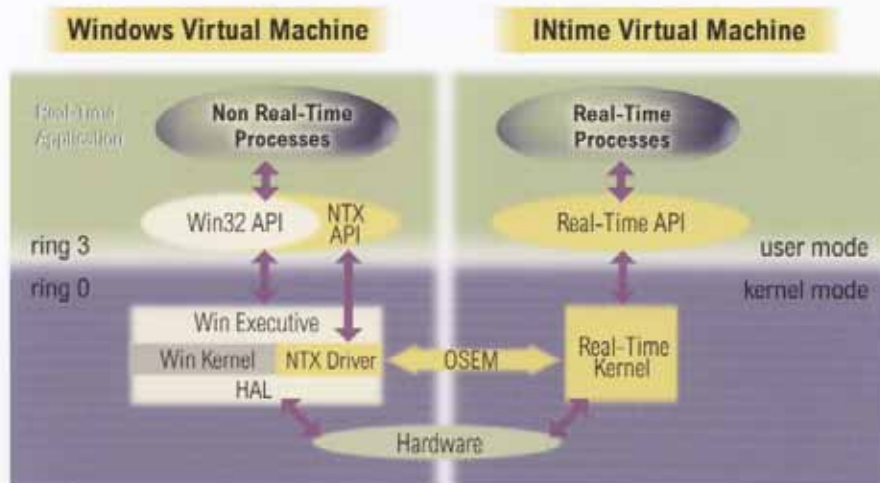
Windows Virtual Machine

INtime Virtual Machine

Real-time Application

Non Real-Time Processes

Real-Time Processes

Win32 API

NTX API

Real-Time API

ring 3

user mode

ring 0

kernel mode

Win Executive

Win Kernel

NTX Driver

OSEM

Real-Time Kernel

HAL

Hardware